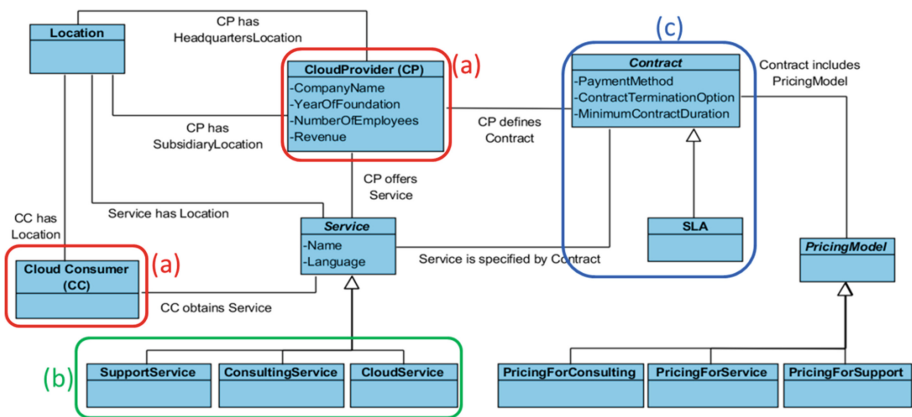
Location

CP has HeadquartersLocation

CloudProvider (CP)
-CompanyName
-YearOfFoundation
-NumberOfEmployees
-Revenue

(a)

(c)

Contract
-PaymentMethod
-ContractTerminationOption
-MinimumContractDuration

Contract includes PricingModel

CP has SubsidiaryLocation

CP defines Contract

CP offers Service

CC has Location

Service has Location

Service
-Name
-Language

SLA

PricingModel

Cloud Consumer (CC)

(a)

Service is specified by Contract

CC obtains Service

(b)

SupportService

ConsultingService

CloudService

PricingForConsulting

PricingForService

PricingForSupport